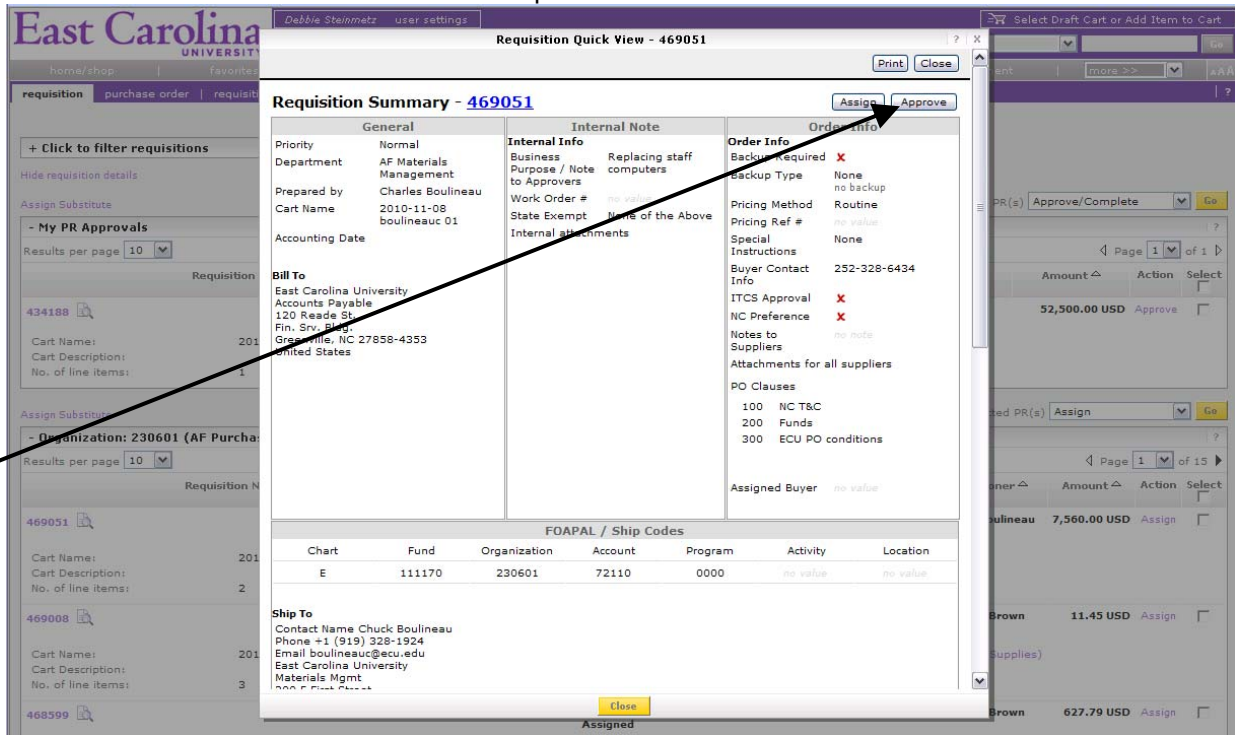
East Carolina UNIVERSITY

Debbie Steinmetz user settings

Select Draft Cart or Add Item to Cart

Go

home/shop | favorites

more >>

requisition purchase order | requisiti

+ Click to filter requisitions

Hide requisition details

Assign Substitute

- My PR Approvals

Results per page 10

Requisition

434188

Cart Name: 201
Cart Description:
No. of line items: 1

Assign Substitute

- Organization: 230601 (AF Purcha

Results per page 10

Requisition N

469051

Cart Name: 201
Cart Description:
No. of line items: 2

469008

Cart Name: 201
Cart Description:
No. of line items: 3

468599

PR(s) Approve/Complete Go

Page 1 of 1

Amount Action Select

52,500.00 USD Approve

ted PR(s) Assign Go

Page 1 of 15

ner Amount Action Select

ulineau 7,560.00 USD Assign

Brown 11.45 USD Assign

Supplies)

Brown 627.79 USD Assign

Assigned

Requisition Quick View - 469051

? X

Print Close

Requisition Summary - 469051

Assign Approve

| General | | Internal Note | | Order Info | |
|---|---|---|---|---|---|
| Priority | Normal | Internal Info | | Order Info | |
| Department | AF Materials Management | Business Purpose / Note to Approvers | Replacing staff computers | Backup Required | X |
| Prepared by | Charles Boulineau | Work Order # | no value | Backup Type | None no backup |
| Cart Name | 2010-11-08 boulineauc 01 | State Exempt | None of the Above | Pricing Method | Routine |
| Accounting Date | | Internal attachments | | Pricing Ref # | no value |
| | | | | Special Instructions | None |
| | | | | Buyer Contact Info | 252-328-6434 |
| | | | | ITCS Approval | X |
| | | | | NC Preference | X |
| | | | | Notes to Suppliers | no note |

Bill To
East Carolina University
Accounts Payable
120 Reade St.
Fin. Srv. Bldg.
Greenville, NC 27858-4353
United States

Attachments for all suppliers

PO Clauses
100 NC T&C
200 Funds
300 ECU PO conditions

Assigned Buyer no value

FOAPAL / Ship Codes

| Chart | Fund | Organization | Account | Program | Activity | Location |
|---|---|---|---|---|---|---|
| E | 111170 | 230601 | 72110 | 0000 | no value | no value |

Ship To
Contact Name Chuck Boulineau
Phone +1 (919) 328-1924
Email boulineauc@ecu.edu
East Carolina University
Materials Mgmt
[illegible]

Close